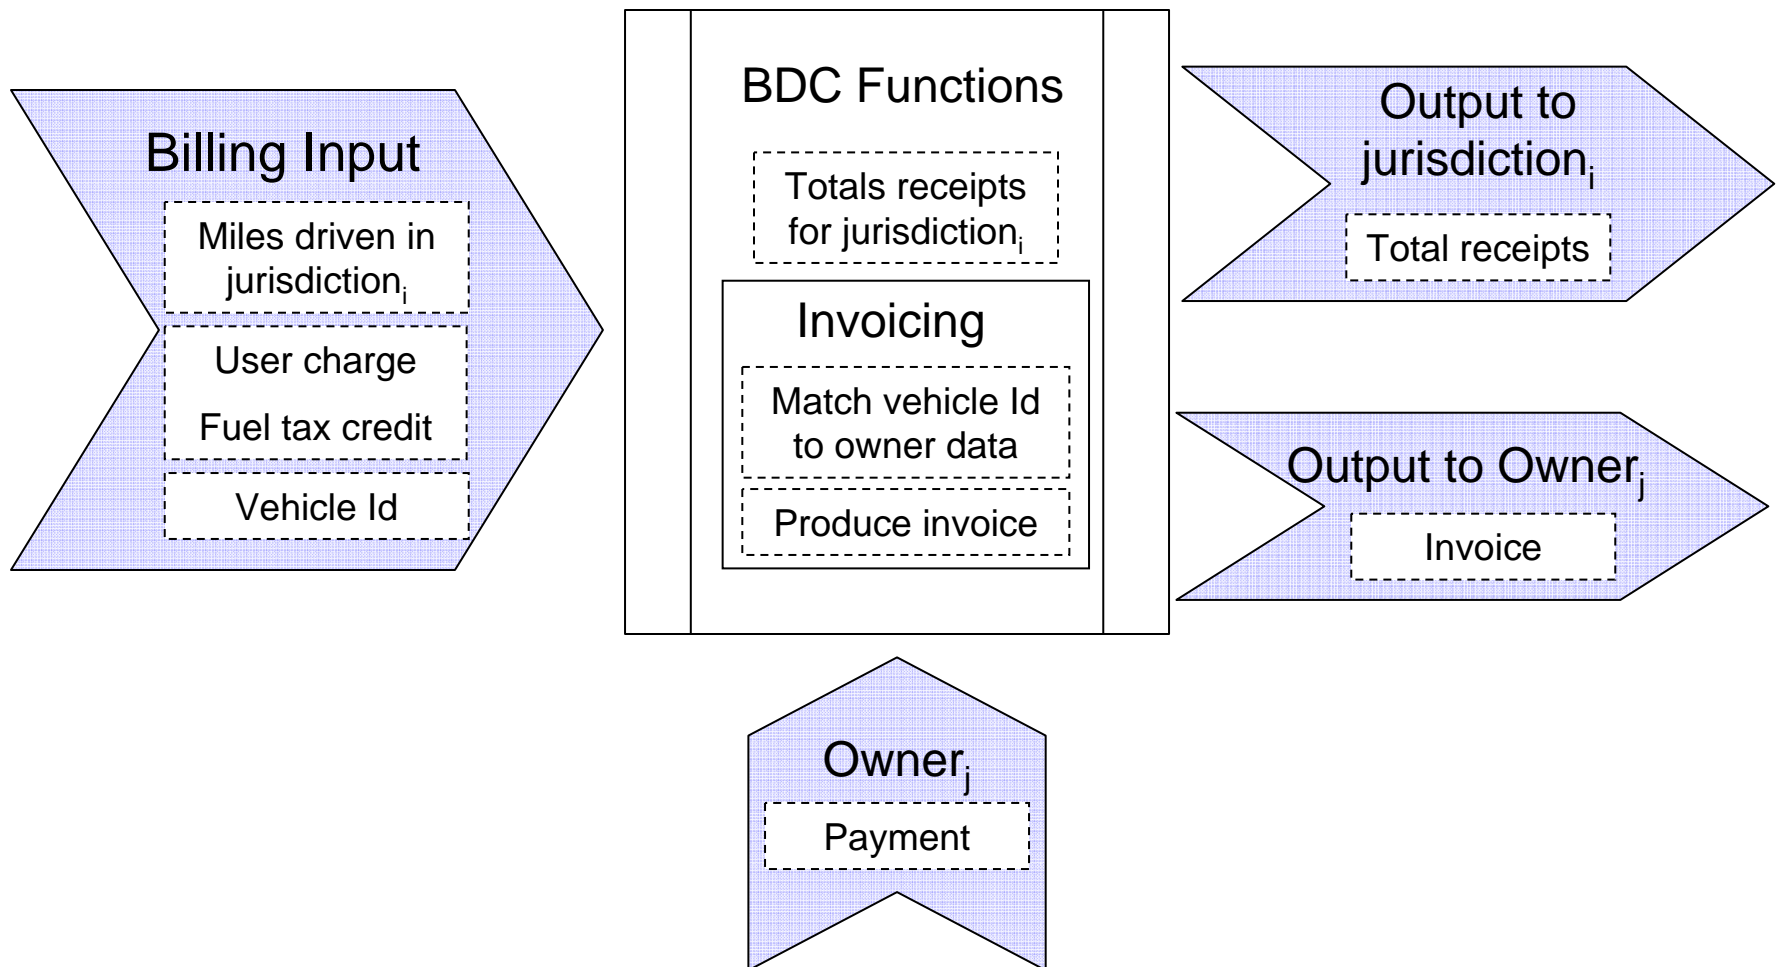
Billing Input

Miles driven in jurisdiction$_i$

User charge

Fuel tax credit

Vehicle Id

BDC Functions

Totals receipts for jurisdiction$_i$

Invoicing

Match vehicle Id to owner data

Produce invoice

Output to jurisdiction$_i$

Total receipts

Output to Owner$_j$

Invoice

Owner$_j$

Payment